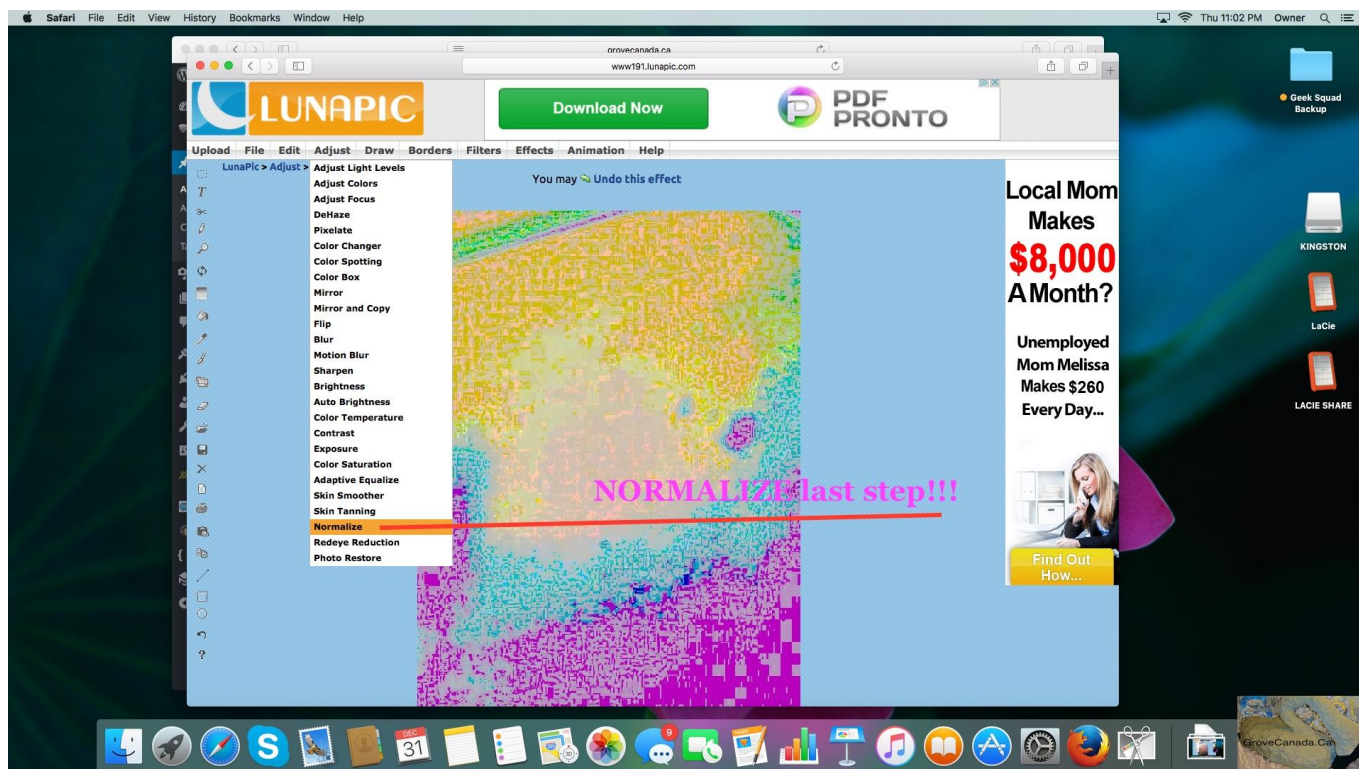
Safari File Edit View History Bookmarks Window Help

Thu 11:02 PM Owner

grovecanada.ca

www191.lunapic.com

LUNAPIC

Download Now

PDF PRONTO

Upload File Edit Adjust Draw Borders Filters Effects Animation Help

LunaPic > Adjust >

Adjust Light Levels
Adjust Colors
Adjust Focus
DeHaze
Pixelate
Color Changer
Color Spotting
Color Box
Mirror
Mirror and Copy
Flip
Blur
Motion Blur
Sharpen
Brightness
Auto Brightness
Color Temperature
Contrast
Exposure
Color Saturation
Adaptive Equalize
Skin Smoother
Skin Tanning
Normalize
Redeye Reduction
Photo Restore

You may Undo this effect

NORMALIZE last step!!!

Local Mom Makes $8,000 A Month?

Unemployed Mom Melissa Makes $260 Every Day...

Find Out How...

Geek Squad Backup

KINGSTON

LaCie

LACIE SHARE

DEC 31

9

GroveCanada.Ca